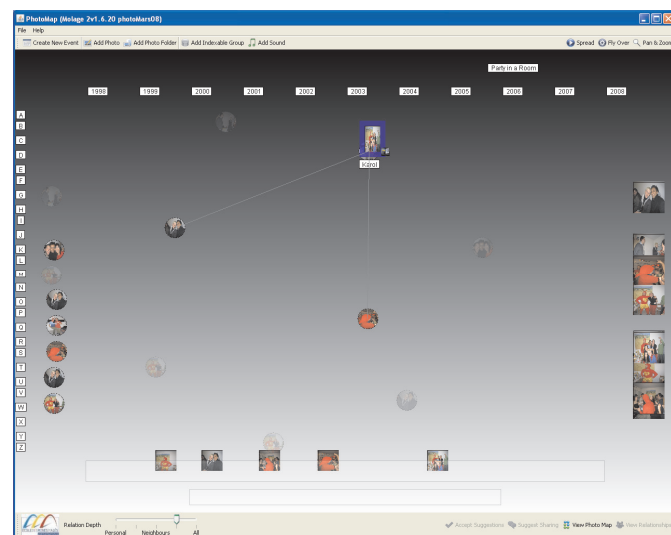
PhotoMap (Molage 2v1.6.20 photoMars08)

File Help

Create New Event Add Photo Add Photo Folder Add Indexable Group Add Sound

Spread Fly Over Pan & Zoom

Party in a Room

1998 1999 2000 2001 2002 2003 2004 2005 2006 2007 2008

A
B
C
D
E
F
G
H
I
J
K
L
M
N
O
P
Q
R
S
T
U
V
W
X
Y
Z

Karol

Relation Depth

Personal Neighbours All

Accept Suggestions Suggest Sharing View Photo Map New Relationships